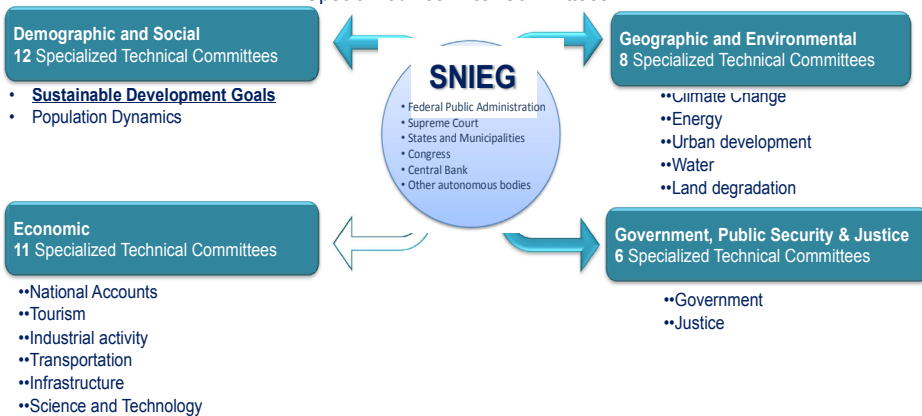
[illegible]

Demographic and Social
12 Specialized Technical Committees

• Sustainable Development Goals
• Population Dynamics

SNIEG
• Federal Public Administration
• Supreme Court
• States and Municipalities
• Congress
• Central Bank
• Other autonomous bodies

Geographic and Environmental
8 Specialized Technical Committees

••Climate Change
••Energy
••Urban development
••Water
••Land degradation

Economic
11 Specialized Technical Committees

••National Accounts
••Tourism
••Industrial activity
••Transportation
••Infrastructure
••Science and Technology

Government, Public Security & Justice
6 Specialized Technical Committees

••Government
••Justice